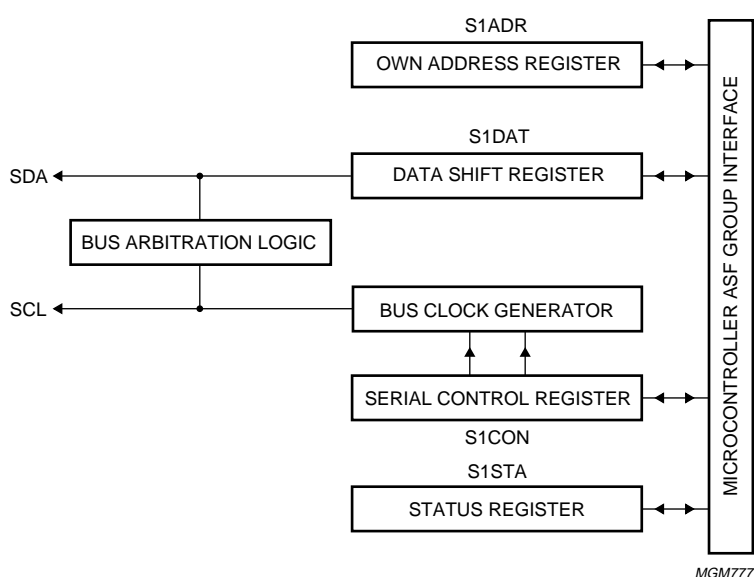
S1ADR
OWN ADDRESS REGISTER

S1DAT
SDA
DATA SHIFT REGISTER

BUS ARBITRATION LOGIC

SCL
BUS CLOCK GENERATOR

SERIAL CONTROL REGISTER
S1CON

S1STA
STATUS REGISTER

MICROCONTROLLER ASF GROUP INTERFACE

MGM777